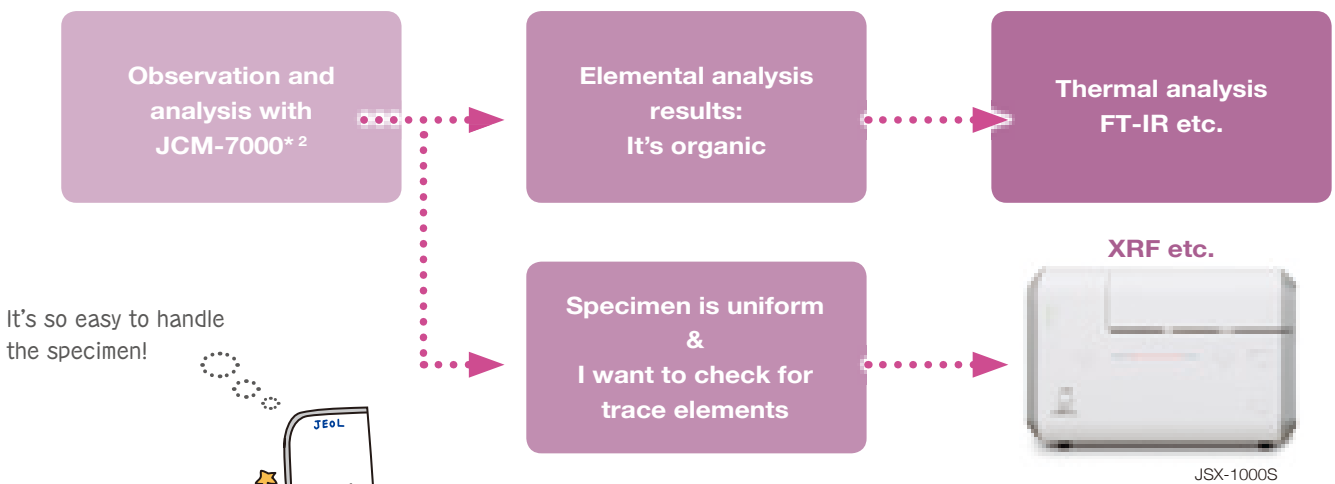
Observation and analysis with JCM-7000*$^{2}$

Elemental analysis results: It's organic

Thermal analysis FT-IR etc.

XRF etc.

It's so easy to handle the specimen!

Specimen is uniform & I want to check for trace elements

JEOL

JSX-1000S